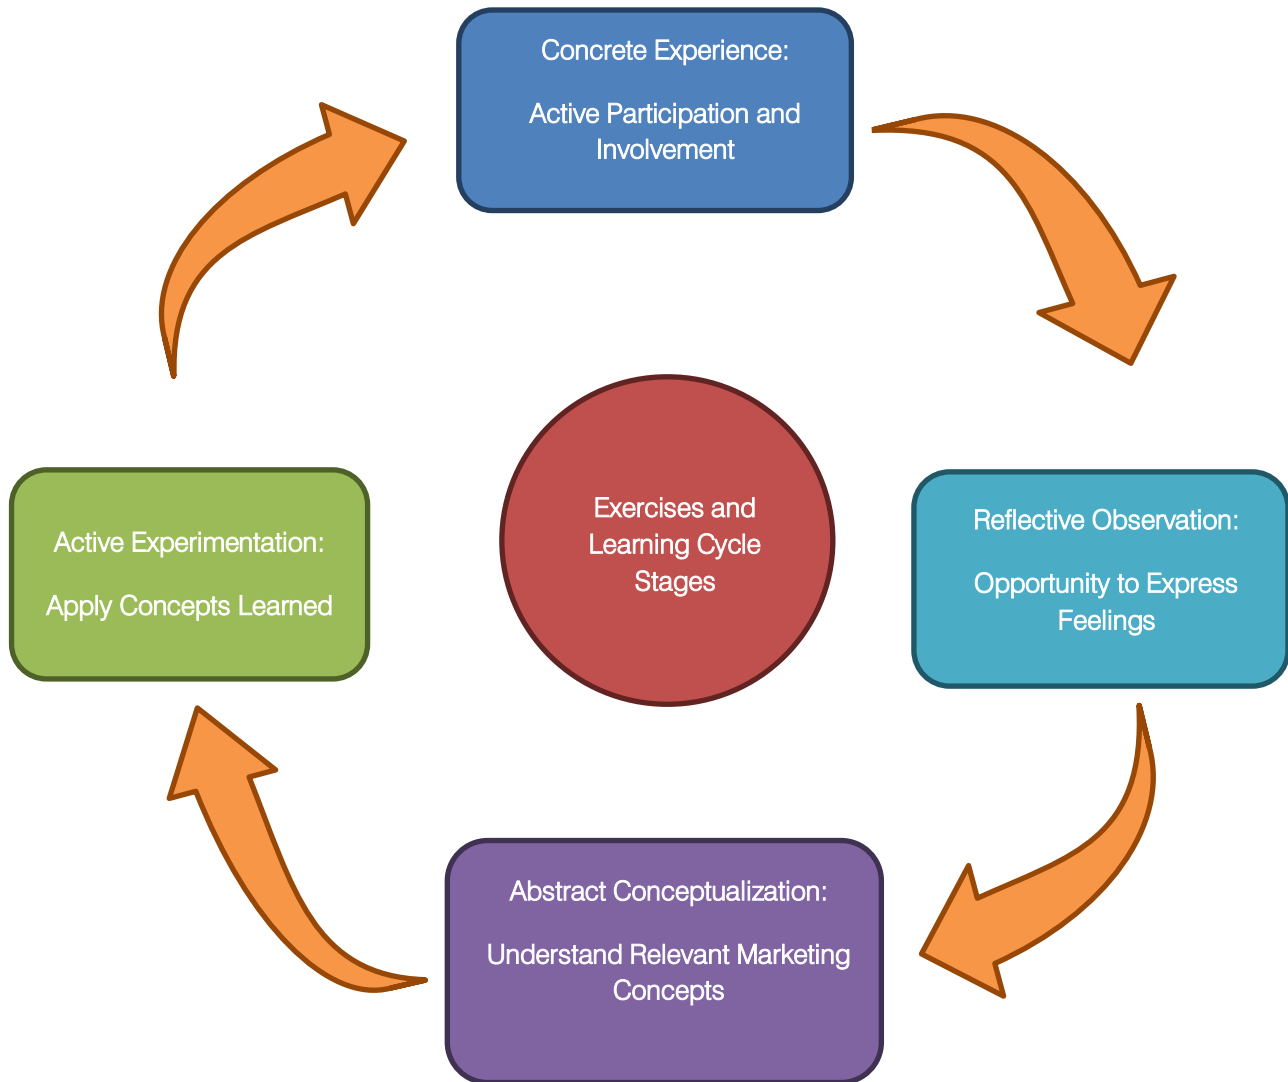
Concrete Experience:

Active Participation and Involvement

Reflective Observation:

Opportunity to Express Feelings

Abstract Conceptualization:

Understand Relevant Marketing Concepts

Active Experimentation:

Apply Concepts Learned

Exercises and Learning Cycle Stages